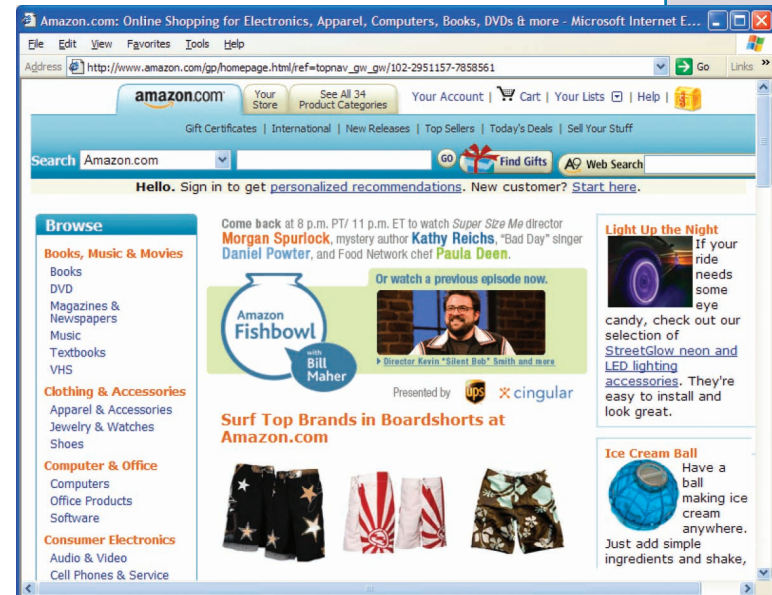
Amazon.com: Online Shopping for Electronics, Apparel, Computers, Books, DVDs & more - Microsoft Internet E...

File Edit View Favorites Tools Help

Address http://www.amazon.com/gp/homepage.html/ref=topnav_gw_gw/102-2951157-7858561 Go Links

amazon.com Your Store See All 34 Product Categories Your Account | Cart | Your Lists | Help

Gift Certificates | International | New Releases | Top Sellers | Today's Deals | Sell Your Stuff

Search Amazon.com GO Find Gifts Web Search

Hello. Sign in to get personalized recommendations. New customer? Start here.

Browse

Books, Music & Movies
Books
DVD
Magazines & Newspapers
Music
Textbooks
VHS

Clothing & Accessories
Apparel & Accessories
Jewelry & Watches
Shoes

Computer & Office
Computers
Office Products
Software

Consumer Electronics
Audio & Video
Cell Phones & Service

Come back at 8 p.m. PT/ 11 p.m. ET to watch Super Size Me director Morgan Spurlock, mystery author Kathy Reichs, "Bad Day" singer Daniel Powter, and Food Network chef Paula Deen.

Amazon Fishbowl with Bill Maher

Or watch a previous episode now.

Director Kevin "Silent Bob" Smith and more

Presented by ups cingular

Surf Top Brands in Boardshorts at Amazon.com

Light Up the Night
If your ride needs some eye candy, check out our selection of StreetGlow neon and LED lighting accessories. They're easy to install and look great.

Ice Cream Ball
Have a ball making ice cream anywhere. Just add simple ingredients and shake,